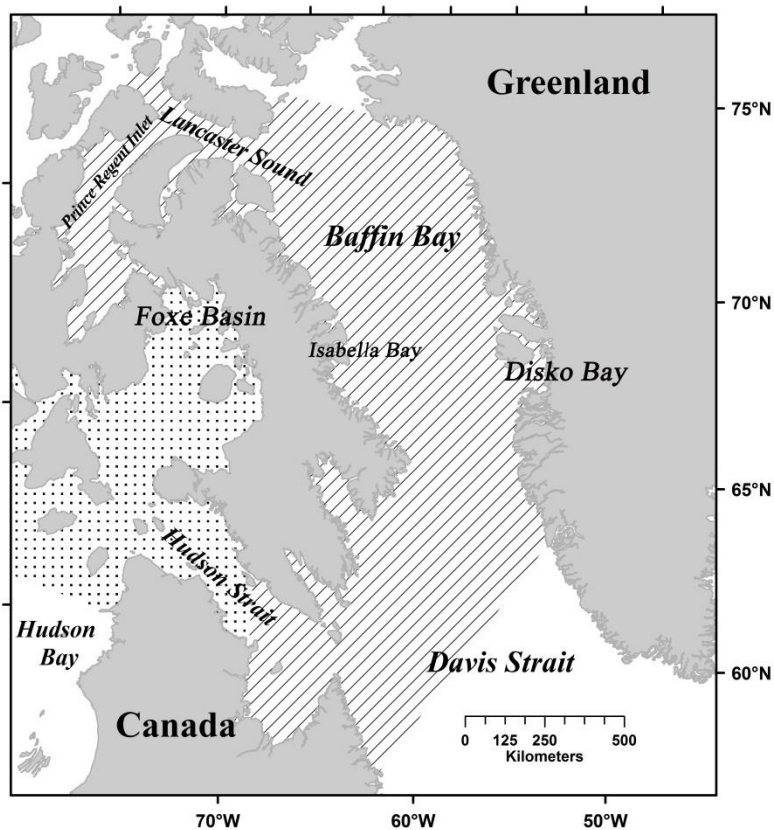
Greenland

75°N

Lancaster Sound

Prince Regent Inlet

Baffin Bay

70°N

Foxe Basin

Isabella Bay

Disko Bay

65°N

Hudson Strait

Hudson Bay

60°N

Davis Strait

Canada

0 125 250 500
Kilometers

70°W

60°W

50°W